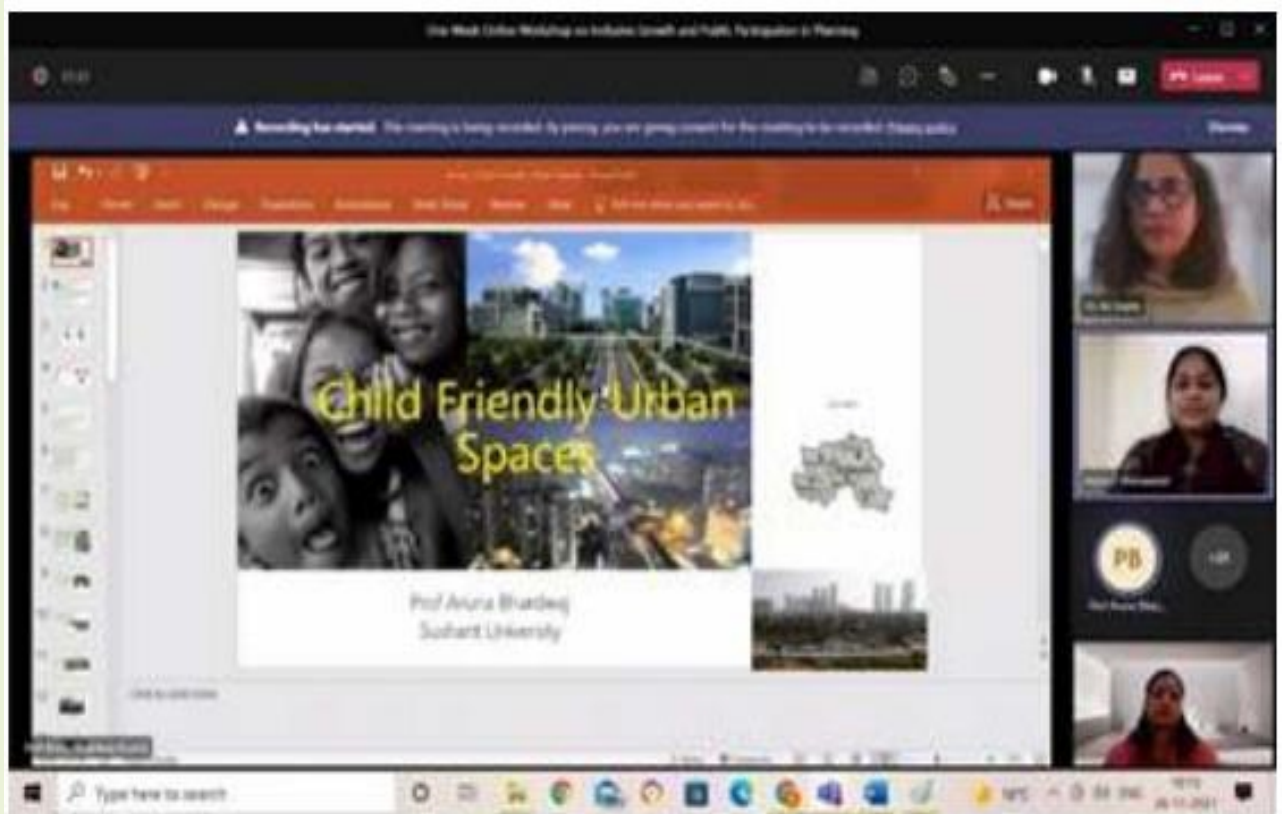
One Week Online Workshop on Inclusive Growth and Public Participation in Planning

Leave

Recording has started. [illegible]

Dismiss

Child Friendly Urban Spaces

Prof Aruna Bhardwaj
Sushant University

PB

Prof Aruna Bhar...

Click to add notes

Type here to search